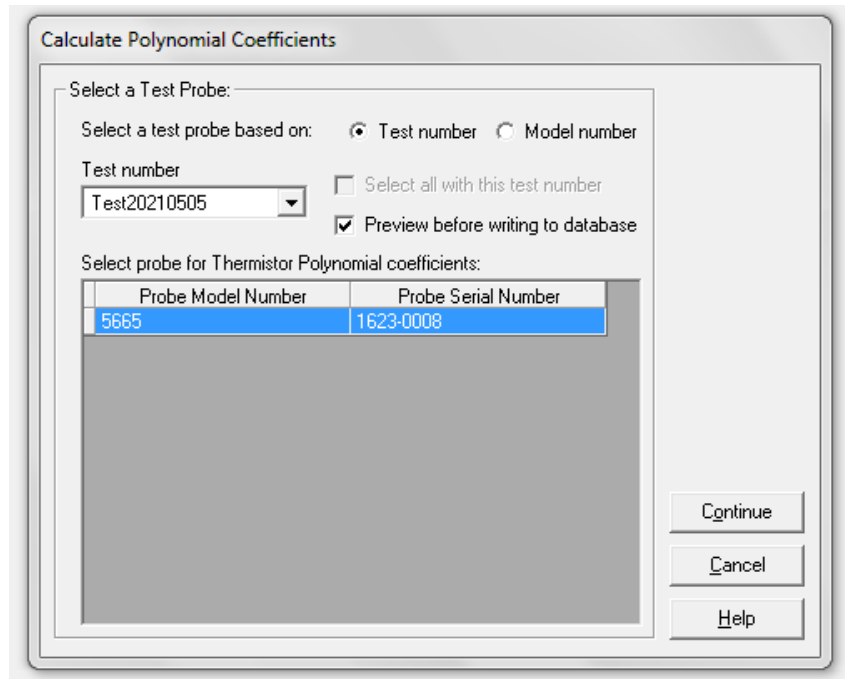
Calculate Polynomial Coefficients

Select a Test Probe:

Select a test probe based on: Test number Model number

Test number

Test20210505

Select all with this test number

Preview before writing to database

Select probe for Thermistor Polynomial coefficients:

| Probe Model Number | Probe Serial Number |
|---|---|
| 5665 | 1623-0008 |

Continue

Cancel

Help